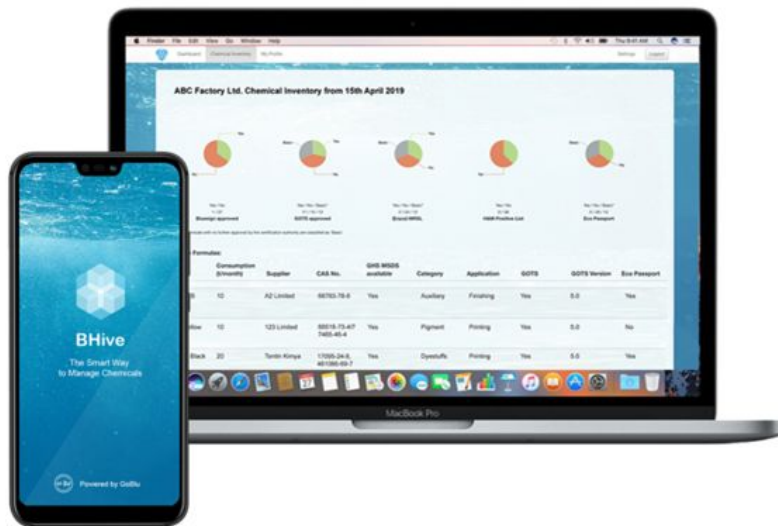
Finder File Edit View Go Window Help

Dashboard Chemical Inventory My Profile

Settings Logout

ABC Factory Ltd. Chemical Inventory from 15th April 2019

Bluesign approved

GOTS approved

Branded MRSL

H&M Positive List

Eco Passport

Formulas

| | Consumption (l/month) | Supplier | CAS No. | GHS MSDS available | Category | Application | GOTS | GOTS Version | Eco Passport |
|---|---|---|---|---|---|---|---|---|---|
| | 10 | AZ Limited | 66760-78-8 | Yes | Auxiliary | Finishing | Yes | 5.0 | Yes |
| llow | 10 | 123 Limited | 68515-73-4/7 7465-45-4 | Yes | Pigment | Printing | Yes | 5.0 | No |
| Black | 20 | Tomlin Kimya | 17095-24-8, 461366-50-7 | Yes | Dyestuffs | Printing | Yes | 5.5 | Yes |

MacBook Pro

BHive

The Smart Way to Manage Chemicals

Powered by GoBlu